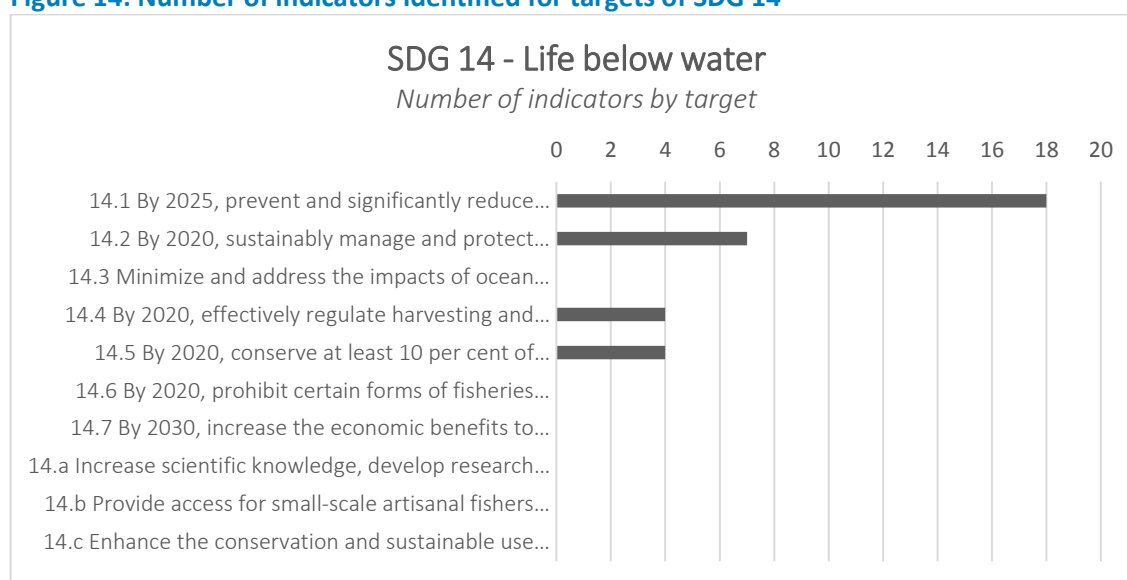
Figure 14: Number of indicators identified for targets of SDG 14

SDG 14 - Life below water

Number of indicators by target

0 2 4 6 8 10 12 14 16 18 20

14.1 By 2025, prevent and significantly reduce…
14.2 By 2020, sustainably manage and protect…
14.3 Minimize and address the impacts of ocean…
14.4 By 2020, effectively regulate harvesting and…
14.5 By 2020, conserve at least 10 per cent of…
14.6 By 2020, prohibit certain forms of fisheries…
14.7 By 2030, increase the economic benefits to…
14.a Increase scientific knowledge, develop research…
14.b Provide access for small-scale artisanal fishers…
14.c Enhance the conservation and sustainable use…